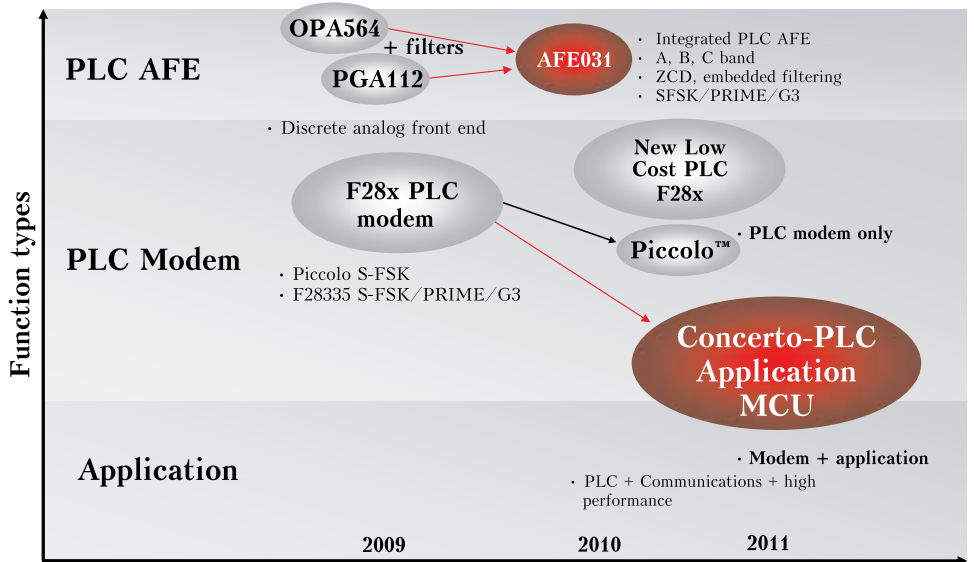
PLC AFE

OPA564

+ filters

PGA112

AFE031

• Integrated PLC AFE
• A, B, C band
• ZCD, embedded filtering
• SFSK/PRIME/G3

• Discrete analog front end

New Low Cost PLC F28x

F28x PLC modem

Piccolo™

• PLC modem only

PLC Modem

• Piccolo S-FSK
• F28335 S-FSK/PRIME/G3

Concerto-PLC Application MCU

Function types

Application

• Modem + application

• PLC + Communications + high performance

2009

2010

2011